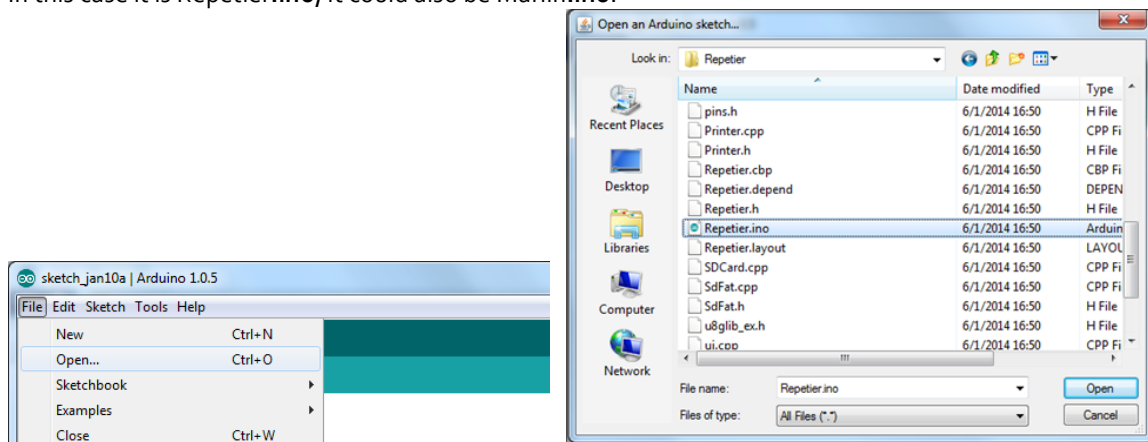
In this case it is Repetier.ino, it could also be Marlin.ino.

sketch_jan10a | Arduino 1.0.5
File Edit Sketch Tools Help
New Ctrl+N
Open... Ctrl+O
Sketchbook
Examples
Close Ctrl+W

Open an Arduino sketch...
Look in: Repetier
Recent Places
Desktop
Libraries
Computer
Network

| Name | Date modified | Type |
|---|---|---|
| pins.h | 6/1/2014 16:50 | H File |
| Printer.cpp | 6/1/2014 16:50 | CPP Fi |
| Printer.h | 6/1/2014 16:50 | H File |
| Repetier.cbp | 6/1/2014 16:50 | CBP Fi |
| Repetier.depend | 6/1/2014 16:50 | DEPEN |
| Repetier.h | 6/1/2014 16:50 | H File |
| Repetier.ino | 6/1/2014 16:50 | Arduin |
| Repetier.layout | 6/1/2014 16:50 | LAYOU |
| SDCard.cpp | 6/1/2014 16:50 | CPP Fi |
| SdFat.cpp | 6/1/2014 16:50 | CPP Fi |
| SdFat.h | 6/1/2014 16:50 | H File |
| u8glib_ex.h | 6/1/2014 16:50 | H File |
| ui.cpp | 6/1/2014 16:50 | CPP Fi |

File name: Repetier.ino
Files of type: All Files (*.*)
Open
Cancel